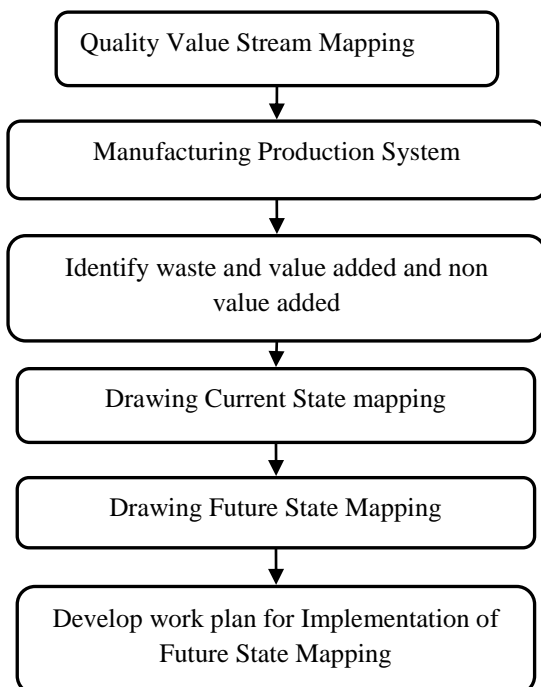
Quality Value Stream Mapping

Manufacturing Production System

Identify waste and value added and non value added

Drawing Current State mapping

Drawing Future State Mapping

Develop work plan for Implementation of Future State Mapping